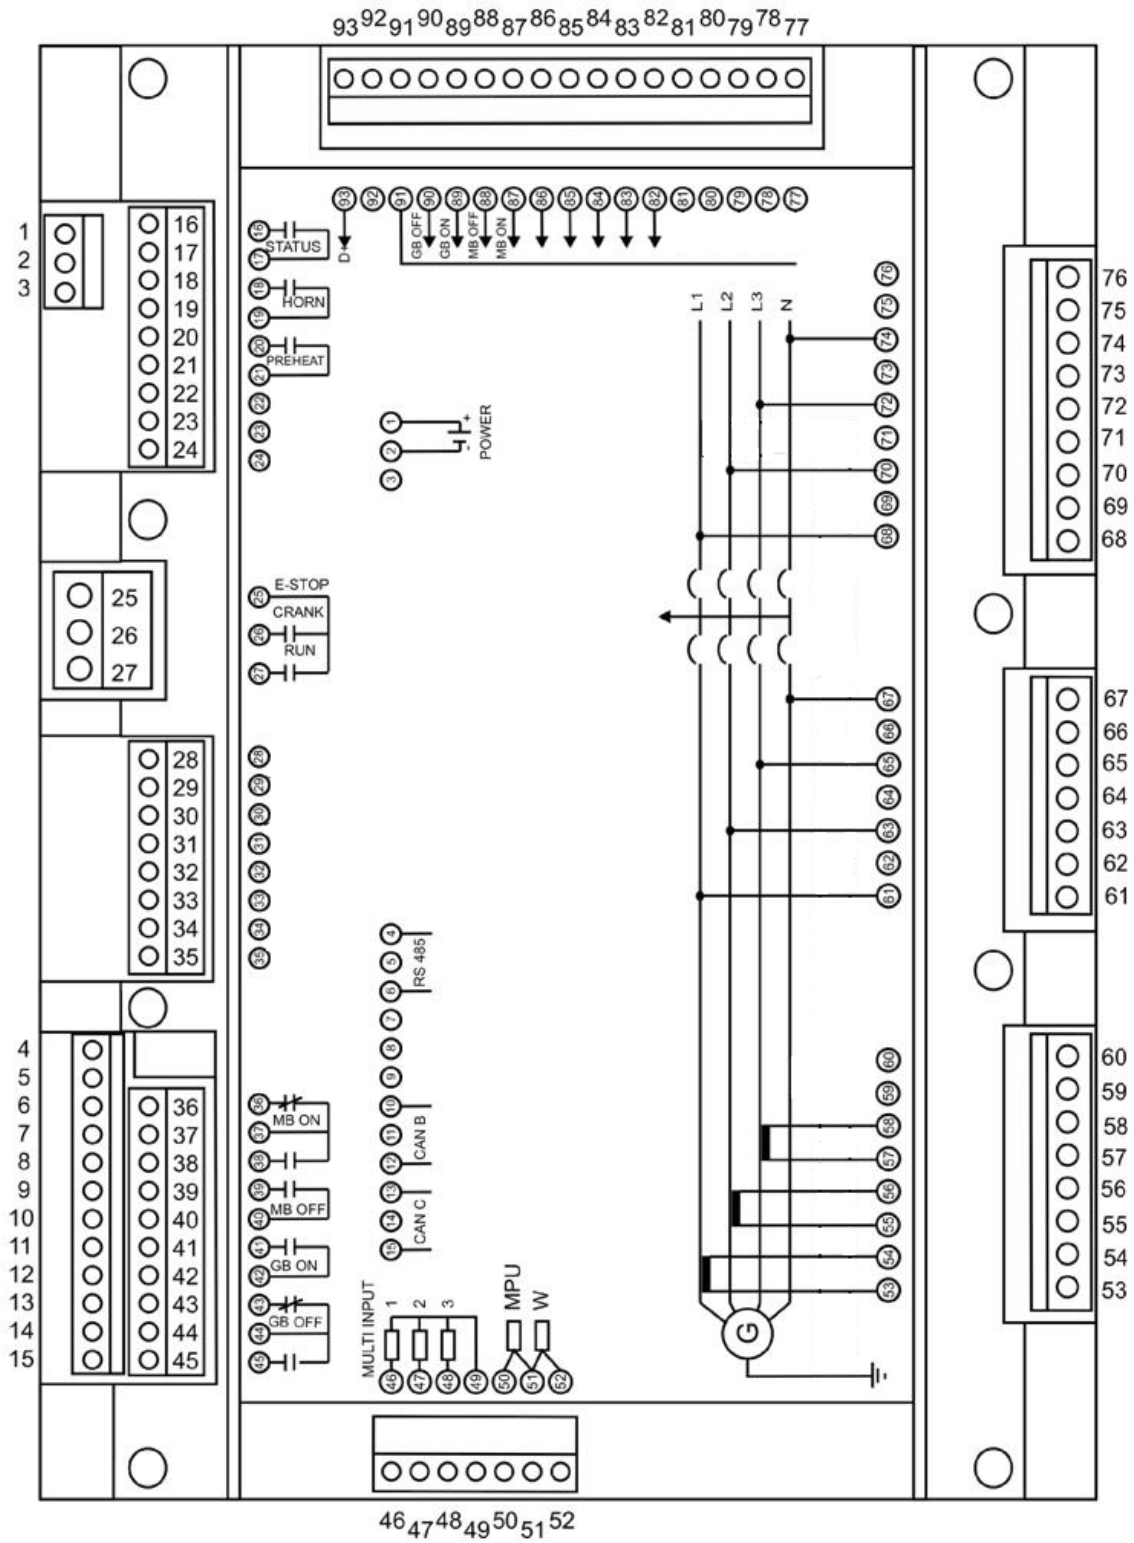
93 92 91 90 89 88 87 86 85 84 83 82 81 80 79 78 77

1
2
3

16
17
18
19
20
21
22
23
24

93 92 91 90 89 88 87 86 85 84 83 82 81 80 79 78 77

D+
GB OFF
GB ON
MB OFF
MB ON

16 STATUS 17
18 HORN 19
20 PREHEAT 21
22
23
24

1
2
3
POWER
+
-

L1 L2 L3 N

76
75
74
73
72
71
70
69
68

76
75
74
73
72
71
70
69
68

25
26
27

25 E-STOP
CRANK
26
RUN
27

67
66
65
64
63
62
61

67
66
65
64
63
62
61

28
29
30
31
32
33
34
35

28
29
30
31
32
33
34
35

4
5
6
RS 485
7
8
9
10
11
CAN B
12
13
14
CAN C
15

4
5
6
7
8
9
10
11
12
13
14
15

36
37
38
39
40
41
42
43
44
45

36 MB ON 37
38
39 MB OFF 40
41 GB ON 42
43 GB OFF 44
45

MULTI INPUT
1 2 3
MPU W
46 47 48 49 50 51 52

60
59
58
57
56
55
54
53

G

60
59
58
57
56
55
54
53

46 47 48 49 50 51 52